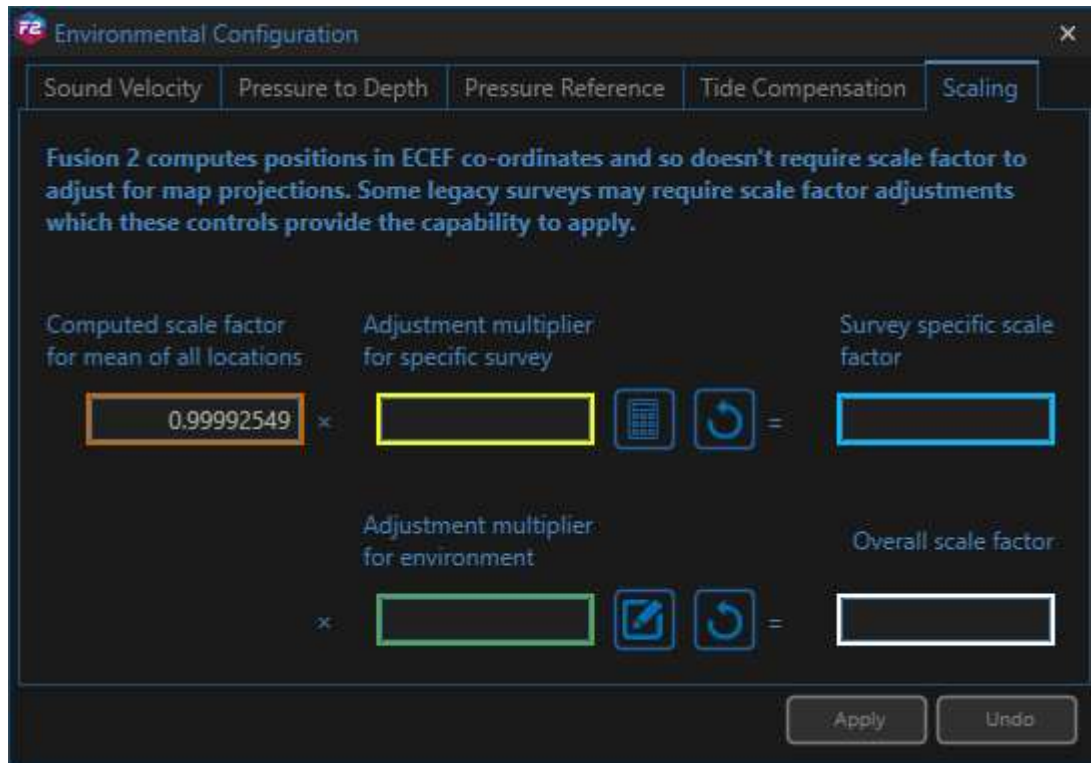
F2 Environmental Configuration ×

Sound Velocity | Pressure to Depth | Pressure Reference | Tide Compensation | Scaling

Fusion 2 computes positions in ECEF co-ordinates and so doesn't require scale factor to adjust for map projections. Some legacy surveys may require scale factor adjustments which these controls provide the capability to apply.

Computed scale factor for mean of all locations

Adjustment multiplier for specific survey

Survey specific scale factor

0.99992549 × =

Adjustment multiplier for environment

Overall scale factor

× =

Apply Undo